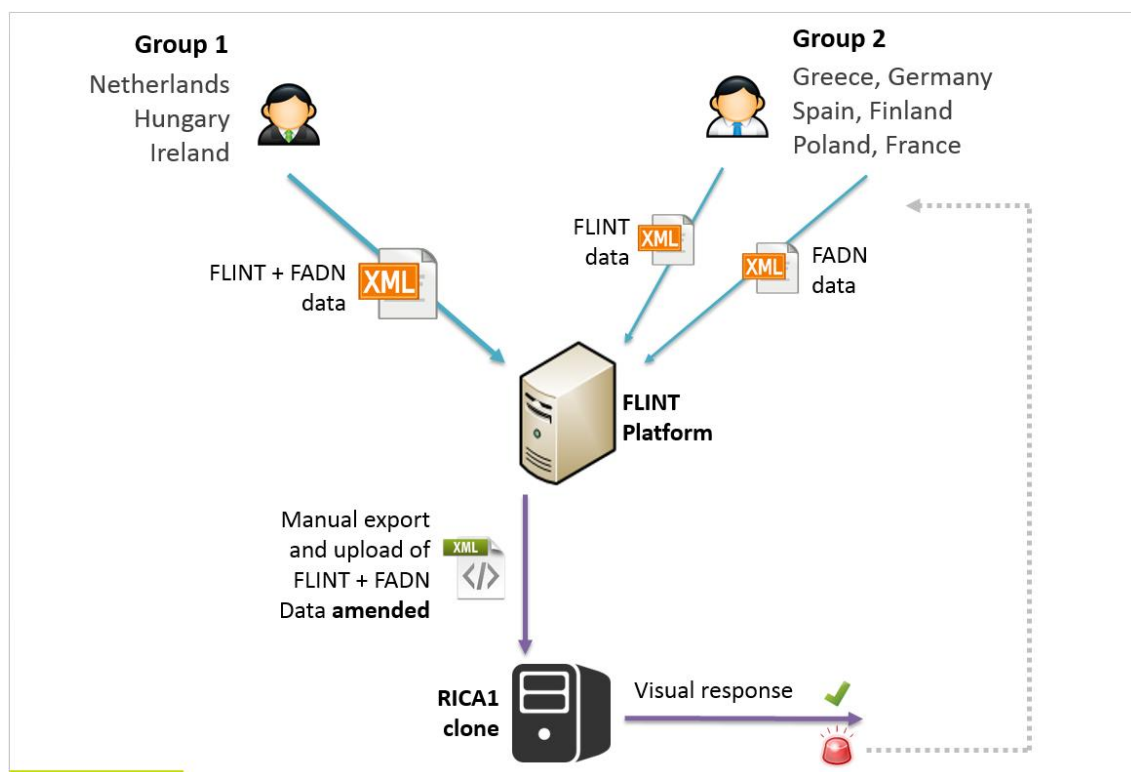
Group 1
Netherlands
Hungary
Ireland

Group 2
Greece, Germany
Spain, Finland
Poland, France

FLINT + FADN data
XML

FLINT data
XML

FADN data
XML

FLINT Platform

Manual export and upload of FLINT + FADN Data **amended**
XML
</>

RICA1 clone

Visual response